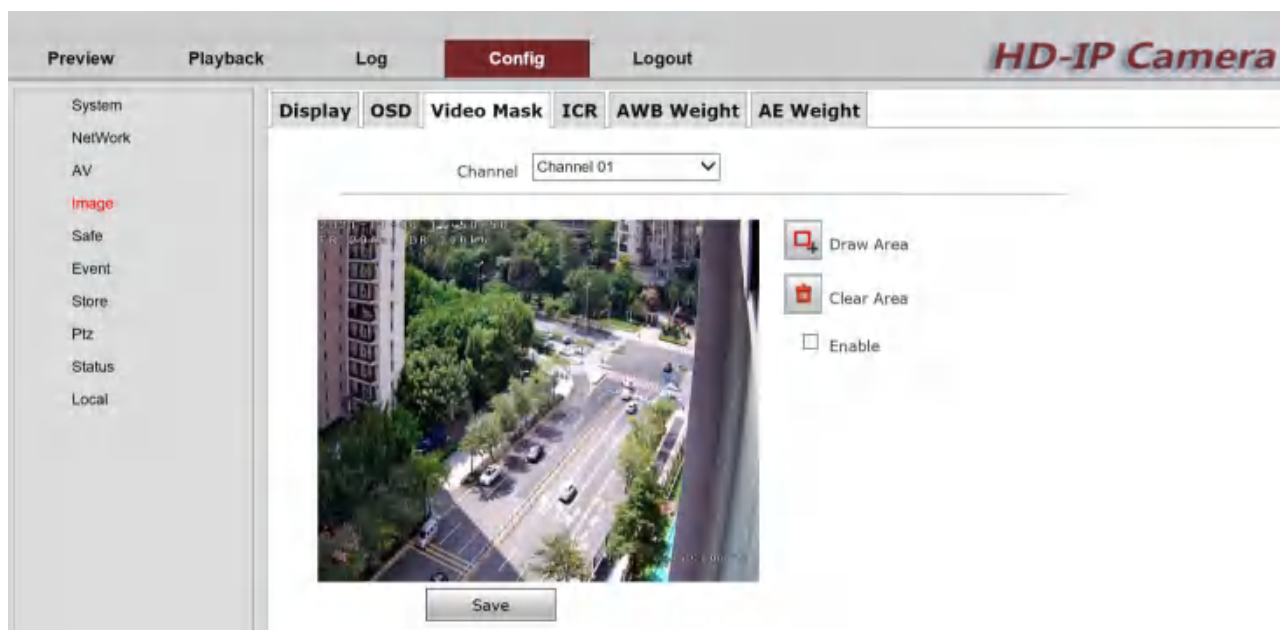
Preview Playback Log Config Logout

HD-IP Camera

System
NetWork
AV
Image
Safe
Event
Store
Ptz
Status
Local

Display OSD Video Mask ICR AWB Weight AE Weight

Channel Channel 01

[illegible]

Draw Area

Clear Area

Enable

Save